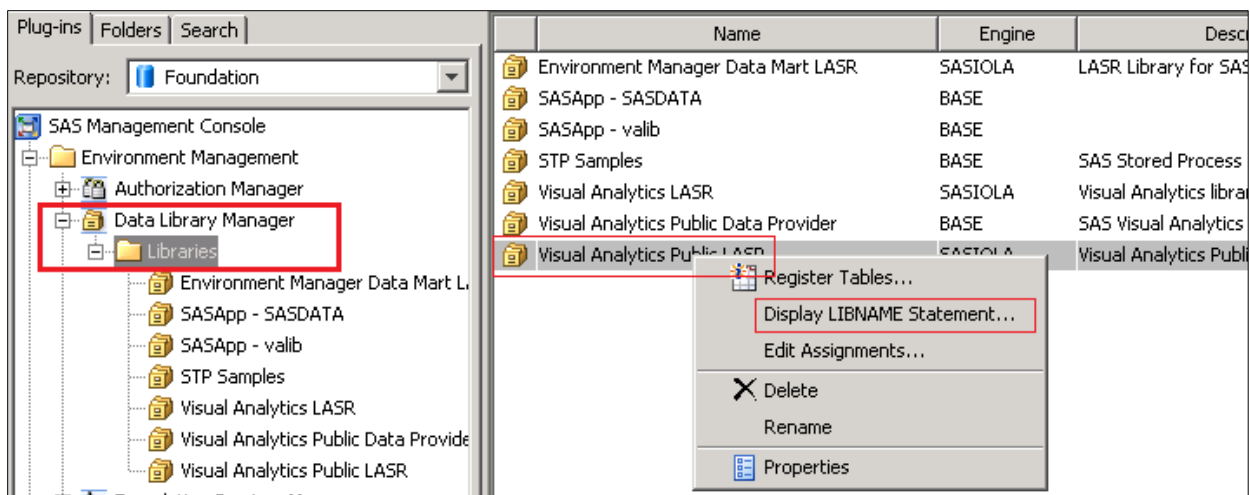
Plug-ins | Folders | Search

Repository: Foundation

SAS Management Console
Environment Management
Authorization Manager
Data Library Manager
Libraries
Environment Manager Data Mart L
SASApp - SASDATA
SASApp - valib
STP Samples
Visual Analytics LASR
Visual Analytics Public Data Provide
Visual Analytics Public LASR

| Name | Engine | Desc |
|---|---|---|
| Environment Manager Data Mart LASR | SASIOLA | LASR Library for SAS |
| SASApp - SASDATA | BASE | |
| SASApp - valib | BASE | |
| STP Samples | BASE | SAS Stored Process |
| Visual Analytics LASR | SASIOLA | Visual Analytics librar |
| Visual Analytics Public Data Provider | BASE | SAS Visual Analytics |
| Visual Analytics Public LASR | SASIOLA | Visual Analytics Publi |

Register Tables...
Display LIBNAME Statement...
Edit Assignments...
Delete
Rename
Properties